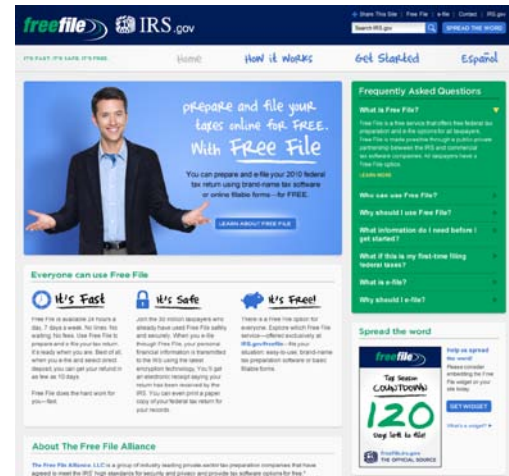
freefile IRS.gov

Share This Site | Free File | e-file | Contact | IRS.gov

Search IRS.gov

SPREAD THE WORD

IT'S FAST. IT'S SAFE. IT'S FREE.

Home

How it Works

Get Started

Español

prepare and file your taxes online for FREE. With Free File

You can prepare and e-file your 2010 federal tax return using brand-name tax software or online fillable forms—for FREE.

LEARN ABOUT FREE FILE

Frequently Asked Questions

What is Free File?

Free File is a free service that offers free federal tax preparation and e-file options for all taxpayers. Free File is made possible through a public-private partnership between the IRS and commercial tax software companies. All taxpayers have a Free File option.

LEARN MORE

Who can use Free File?

Why should I use Free File?

What information do I need before I get started?

What if this is my first-time filing federal taxes?

What is e-file?

Why should I e-file?

Everyone can use Free File

It's Fast

Free File is available 24 hours a day, 7 days a week. No lines. No waiting. No fees. Use Free File to prepare and e-file your tax return. It's ready when you are. Best of all, when you e-file and select direct deposit, you can get your refund in as few as 10 days.

Free File does the hard work for you—fast.

It's Safe

Join the 30 million taxpayers who already have used Free File safely and securely. When you e-file through Free File, your personal financial information is transmitted to the IRS using the latest encryption technology. You'll get an electronic receipt saying your return has been received by the IRS. You can even print a paper copy of your federal tax return for your records.

It's Free!

There is a Free File option for everyone. Explore which Free File service—offered exclusively at IRS.gov/freefile—fits your situation: easy-to-use, brand-name tax preparation software or basic fillable forms.

Spread the word

freefile

Tax Season COUNTDOWN

120

Days left to file!

freefile.irs.gov THE OFFICIAL SOURCE

Help us spread the word!

Please consider embedding the Free File widget on your site today.

GET WIDGET

What's a widget?

About The Free File Alliance

The Free File Alliance, LLC is a group of industry-leading private-sector tax preparation companies that have agreed to meet the IRS' high standards for security and privacy and provide tax software options for free.*